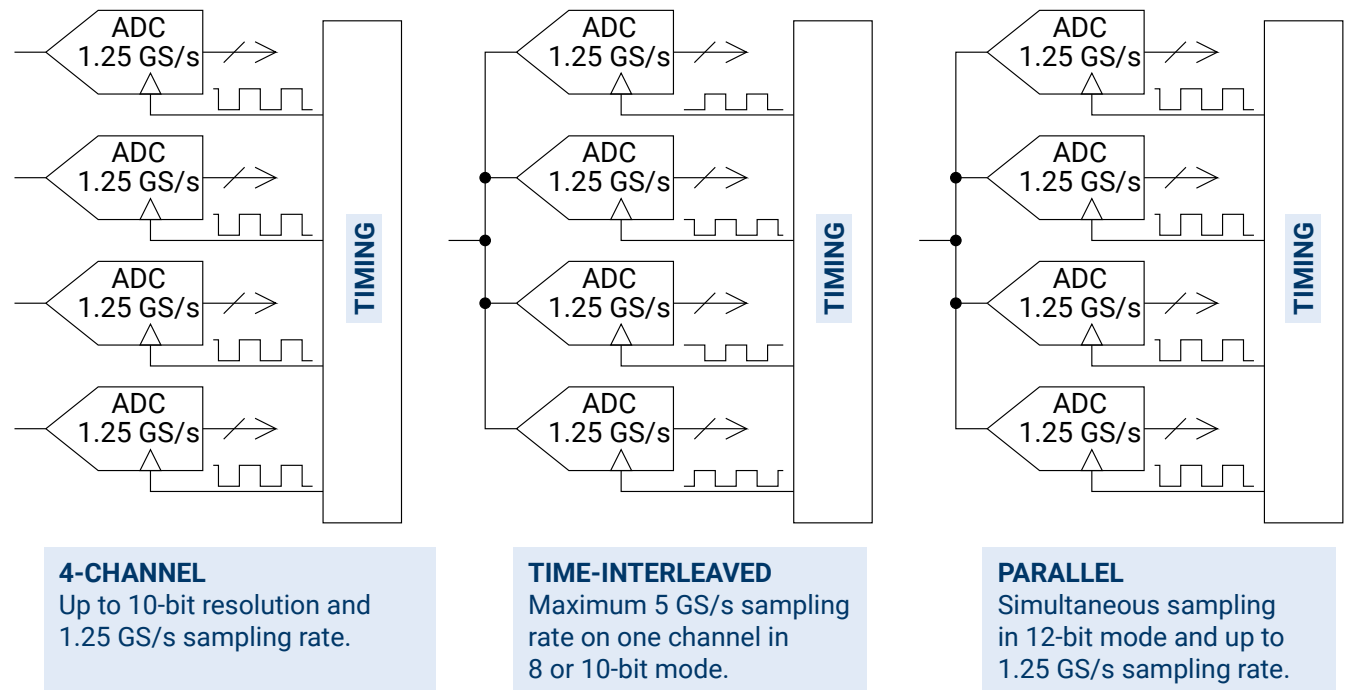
ADC
1.25 GS/s

ADC
1.25 GS/s

ADC
1.25 GS/s

ADC
1.25 GS/s

TIMING

4-CHANNEL
Up to 10-bit resolution and 1.25 GS/s sampling rate.

ADC
1.25 GS/s

ADC
1.25 GS/s

ADC
1.25 GS/s

ADC
1.25 GS/s

TIMING

TIME-INTERLEAVED
Maximum 5 GS/s sampling rate on one channel in 8 or 10-bit mode.

ADC
1.25 GS/s

ADC
1.25 GS/s

ADC
1.25 GS/s

ADC
1.25 GS/s

TIMING

PARALLEL
Simultaneous sampling in 12-bit mode and up to 1.25 GS/s sampling rate.